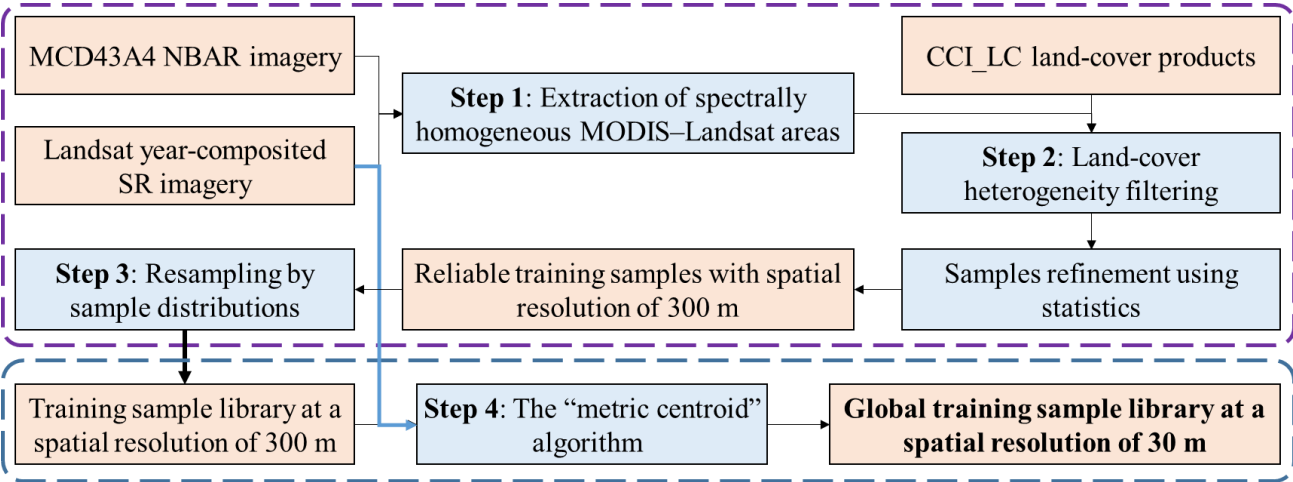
MCD43A4 NBAR imagery

Landsat year-composited SR imagery

Step 1: Extraction of spectrally homogeneous MODIS–Landsat areas

CCI_LC land-cover products

Step 2: Land-cover heterogeneity filtering

Step 3: Resampling by sample distributions

Reliable training samples with spatial resolution of 300 m

Samples refinement using statistics

Training sample library at a spatial resolution of 300 m

Step 4: The "metric centroid" algorithm

Global training sample library at a spatial resolution of 30 m